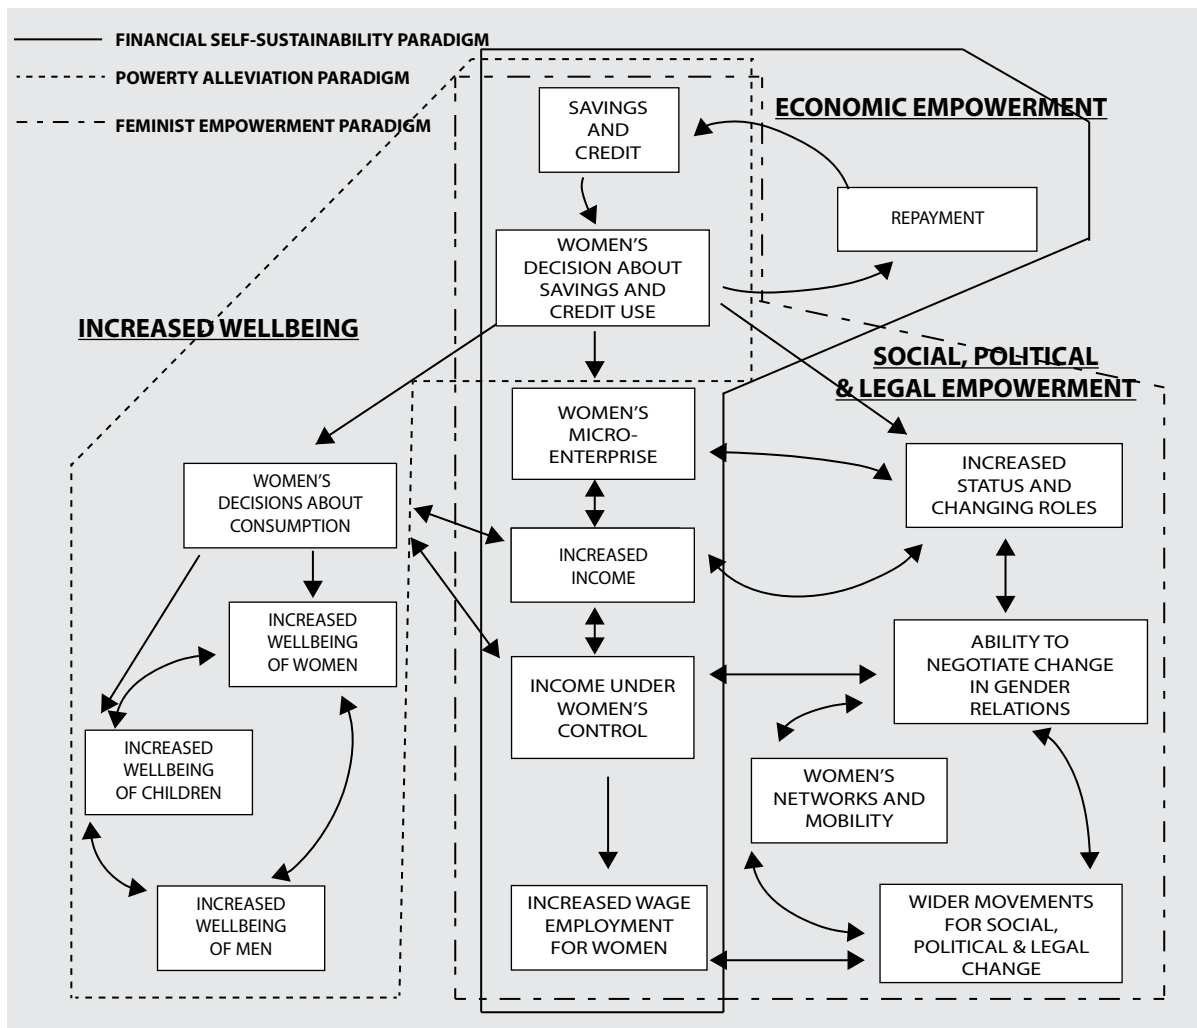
FINANCIAL SELF-SUSTAINABILITY PARADIGM

POWERTY ALLEVIATION PARADIGM

FEMINIST EMPOWERMENT PARADIGM

ECONOMIC EMPOWERMENT

SAVINGS AND CREDIT

REPAYMENT

WOMEN'S DECISION ABOUT SAVINGS AND CREDIT USE

INCREASED WELLBEING

SOCIAL, POLITICAL & LEGAL EMPOWERMENT

WOMEN'S MICRO-ENTERPRISE

INCREASED STATUS AND CHANGING ROLES

WOMEN'S DECISIONS ABOUT CONSUMPTION

INCREASED INCOME

INCREASED WELLBEING OF WOMEN

ABILITY TO NEGOTIATE CHANGE IN GENDER RELATIONS

INCOME UNDER WOMEN'S CONTROL

INCREASED WELLBEING OF CHILDREN

WOMEN'S NETWORKS AND MOBILITY

INCREASED WELLBEING OF MEN

INCREASED WAGE EMPLOYMENT FOR WOMEN

WIDER MOVEMENTS FOR SOCIAL, POLITICAL & LEGAL CHANGE